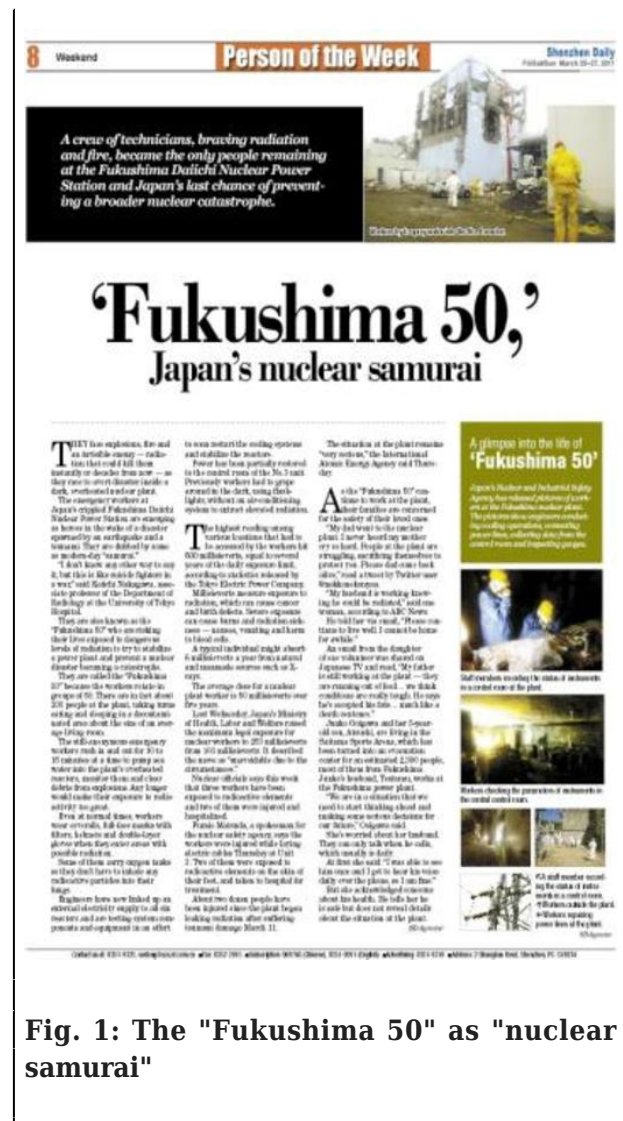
8 Weekend

Person of the Week

Shenzhen Daily
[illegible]

A crew of technicians, braving radiation and fire, became the only people remaining at the Fukushima Daiichi Nuclear Power Station and Japan's last chance of preventing a broader nuclear catastrophe.

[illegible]

'Fukushima 50,'
Japan's nuclear samurai

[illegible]

A glimpse into the life of
'Fukushima 50'

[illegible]

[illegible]

Fig. 1: The "Fukushima 50" as "nuclear samurai"